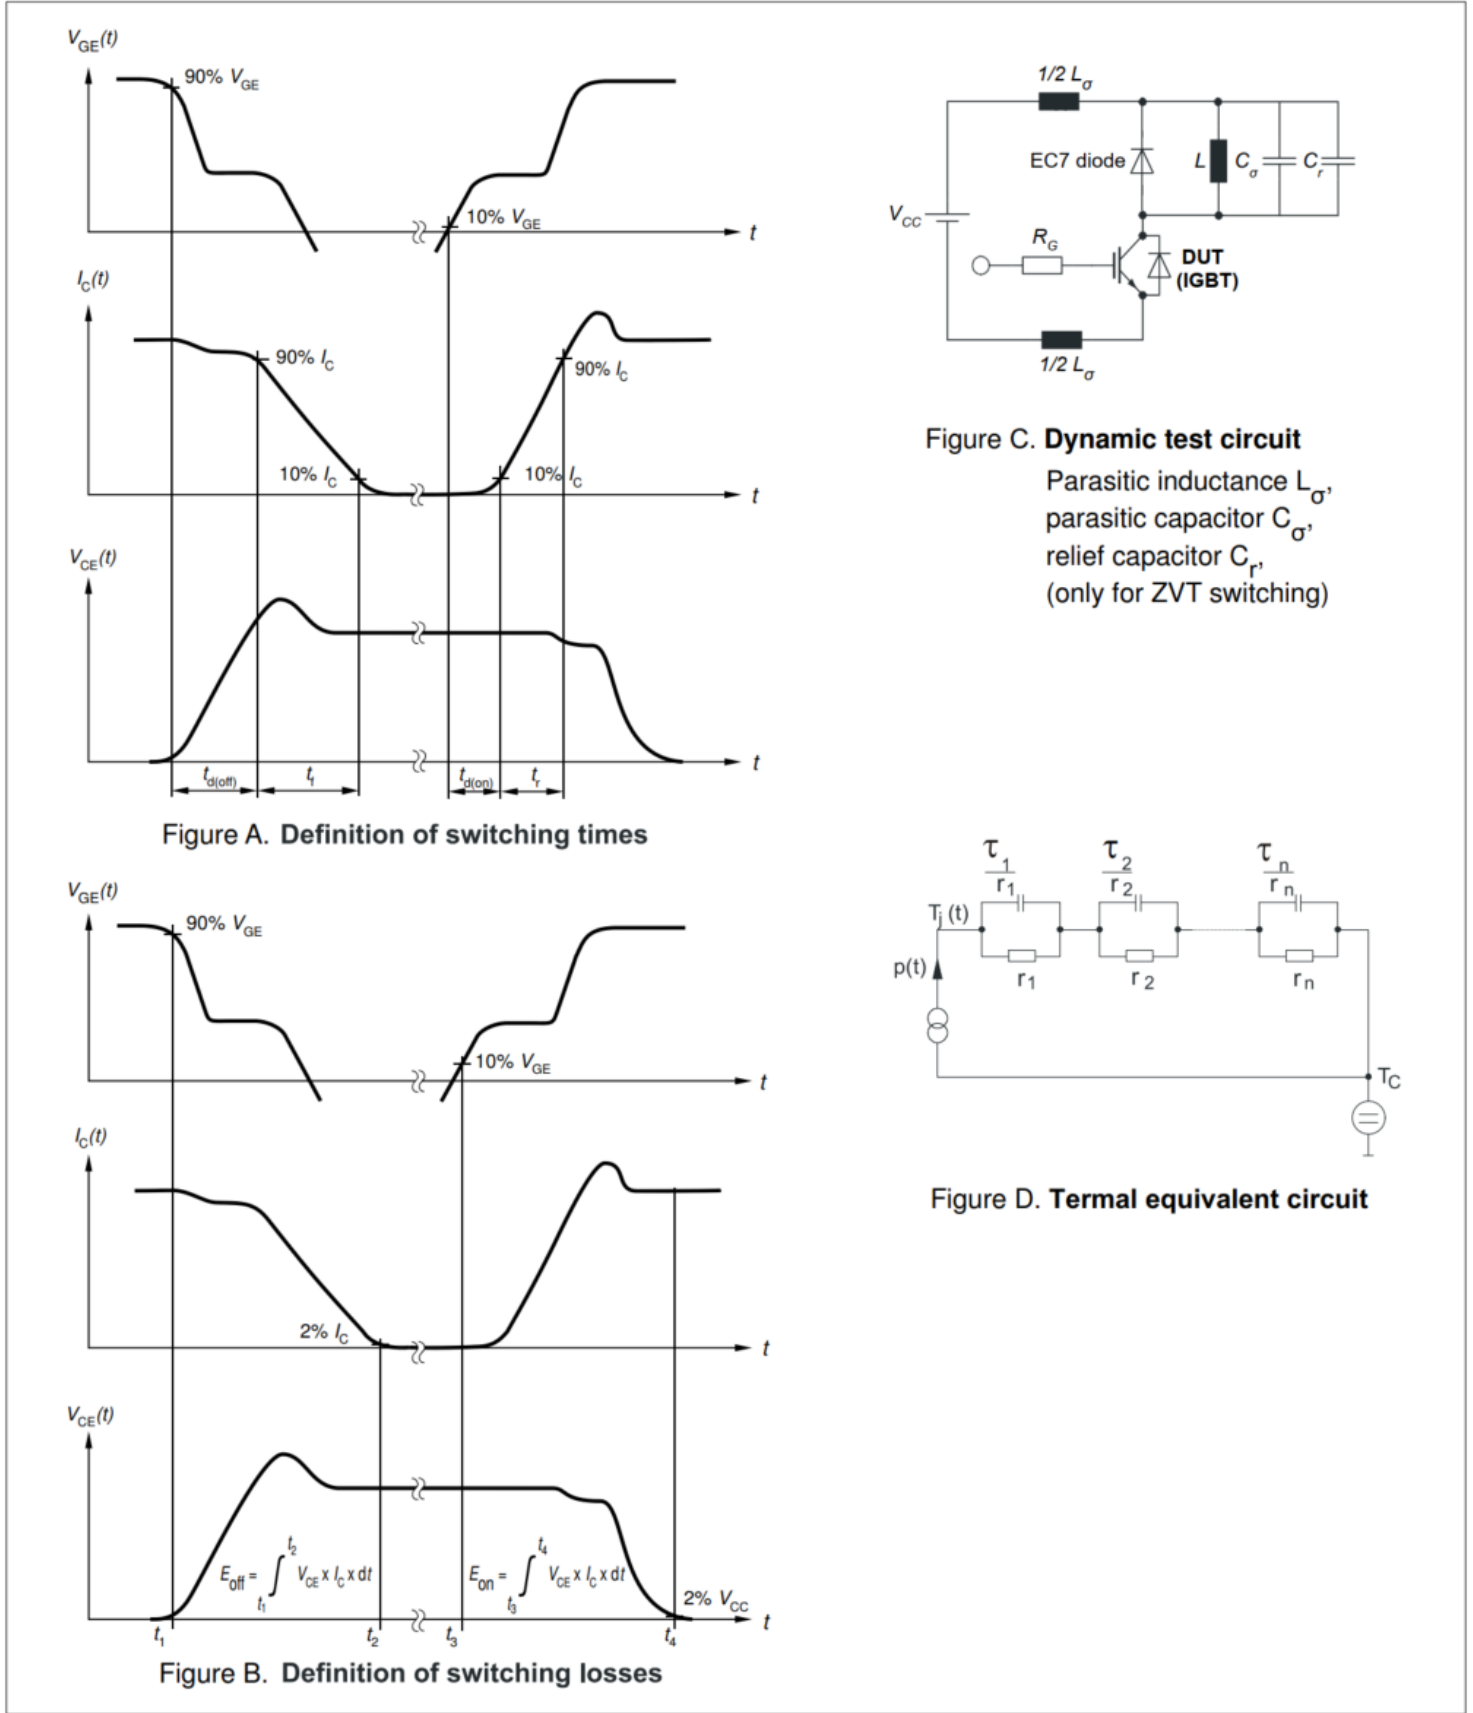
$V_{GE}(t)$
90% $V_{GE}$
10% $V_{GE}$
$t$
$I_C(t)$
90% $I_C$
90% $I_C$
10% $I_C$
10% $I_C$
$t$
$V_{CE}(t)$
$t$
$t_{d(off)}$ $t_f$ $t_{d(on)}$ $t_r$

Figure A. **Definition of switching times**

$V_{GE}(t)$
90% $V_{GE}$
10% $V_{GE}$
$t$
$I_C(t)$
2% $I_C$
$t$
$V_{CE}(t)$
$E_{off} = \int_{t_1}^{t_2} V_{CE} \times I_C \times dt$
$E_{on} = \int_{t_3}^{t_4} V_{CE} \times I_C \times dt$
2% $V_{CC}$
$t$
$t_1$ $t_2$ $t_3$ $t_4$

Figure B. **Definition of switching losses**

1/2 $L_\sigma$
EC7 diode
$L$ $C_\sigma$ $C_r$
$V_{CC}$
$R_G$
DUT (IGBT)
1/2 $L_\sigma$

Figure C. **Dynamic test circuit**
Parasitic inductance $L_\sigma$,
parasitic capacitor $C_\sigma$,
relief capacitor $C_r$,
(only for ZVT switching)

$\frac{\tau_1}{r_1}$ $\frac{\tau_2}{r_2}$ $\frac{\tau_n}{r_n}$
$T_j$ (t)
p(t)
$r_1$ $r_2$ $r_n$
$T_C$

Figure D. **Termal equivalent circuit**